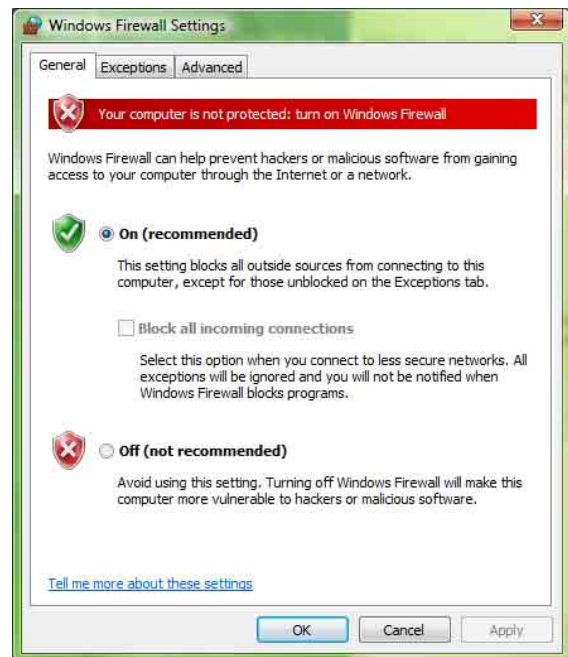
Windows Firewall Settings

General Exceptions Advanced

Your computer is not protected: turn on Windows Firewall

Windows Firewall can help prevent hackers or malicious software from gaining access to your computer through the Internet or a network.

On (recommended)

This setting blocks all outside sources from connecting to this computer, except for those unblocked on the Exceptions tab.

Block all incoming connections

Select this option when you connect to less secure networks. All exceptions will be ignored and you will not be notified when Windows Firewall blocks programs.

Off (not recommended)

Avoid using this setting. Turning off Windows Firewall will make this computer more vulnerable to hackers or malicious software.

Tell me more about these settings

OK Cancel Apply